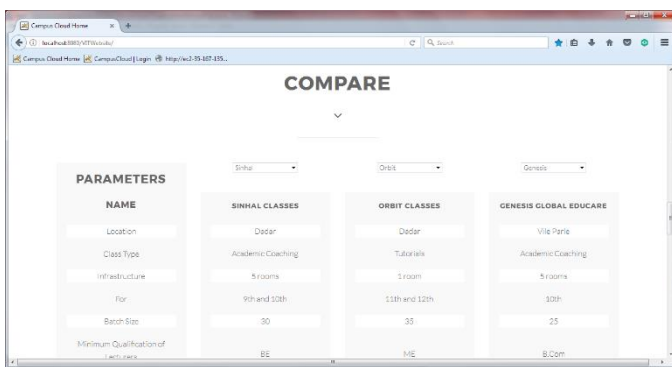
Campus Cloud Home ×
localhost:8080/MTWebsite/
Search
Campus Cloud Home | CampusCloud | Login | http://ec2-35-167-155...

COMPARE

| PARAMETERS | Sinhal | Orbit | Genesis |
|---|---|---|---|
| NAME | SINHAL CLASSES | ORBIT CLASSES | GENESIS GLOBAL EDUCARE |
| Location | Dadar | Dadar | Vile Parle |
| Class Type | Academic Coaching | Tutorials | Academic Coaching |
| Infrastructure | 5 rooms | 1 room | 5 rooms |
| For | 9th and 10th | 11th and 12th | 10th |
| Batch Size | 30 | 35 | 25 |
| Minimum Qualification of Lecturers | BE | ME | B.Com |